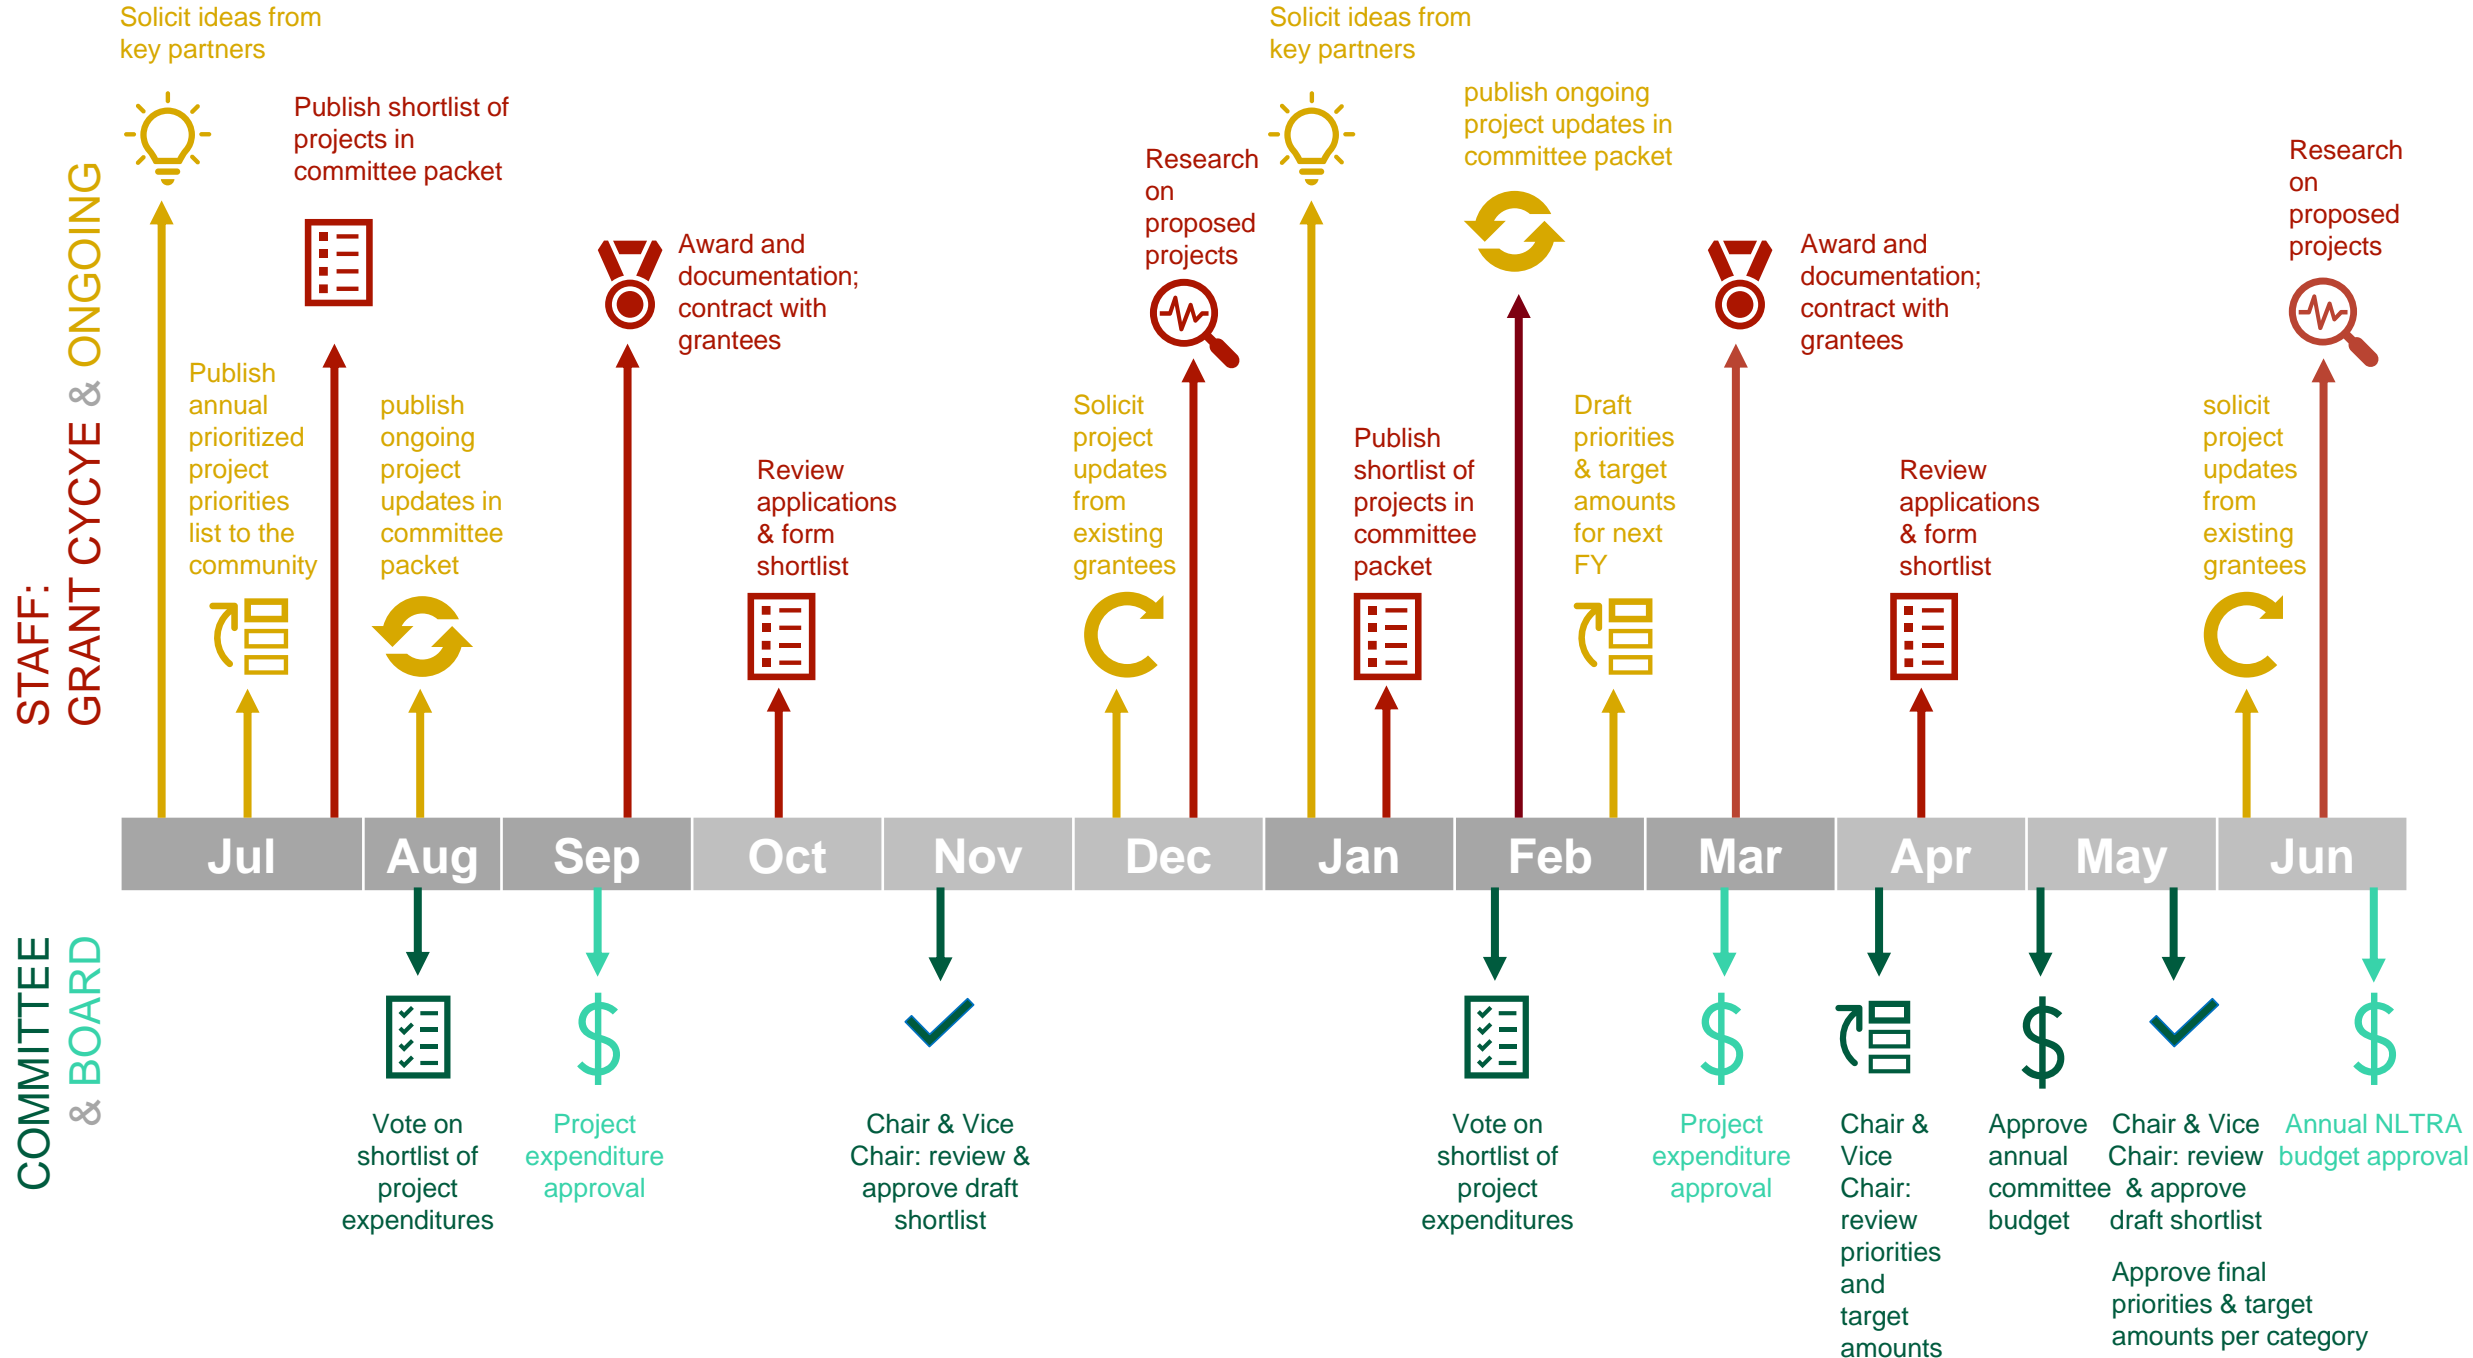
STAFF: GRANT CYCYE & ONGOING

Solicit ideas from key partners

Publish shortlist of projects in committee packet

Publish annual prioritized project priorities list to the community

publish ongoing project updates in committee packet

Award and documentation; contract with grantees

Review applications & form shortlist

Solicit project updates from existing grantees

Research on proposed projects

Solicit ideas from key partners

Publish shortlist of projects in committee packet

publish ongoing project updates in committee packet

Draft priorities & target amounts for next FY

Award and documentation; contract with grantees

Review applications & form shortlist

solicit project updates from existing grantees

Research on proposed projects

| Jul | Aug | Sep | Oct | Nov | Dec | Jan | Feb | Mar | Apr | May | Jun |
|---|---|---|---|---|---|---|---|---|---|---|---|

COMMITTEE & BOARD

Vote on shortlist of project expenditures

Project expenditure approval

Chair & Vice Chair: review & approve draft shortlist

Vote on shortlist of project expenditures

Project expenditure approval

Chair & Vice Chair: review priorities and target amounts

Approve annual committee budget

Chair & Vice Chair: review & approve draft shortlist

Approve final priorities & target amounts per category

Annual NLTRA budget approval